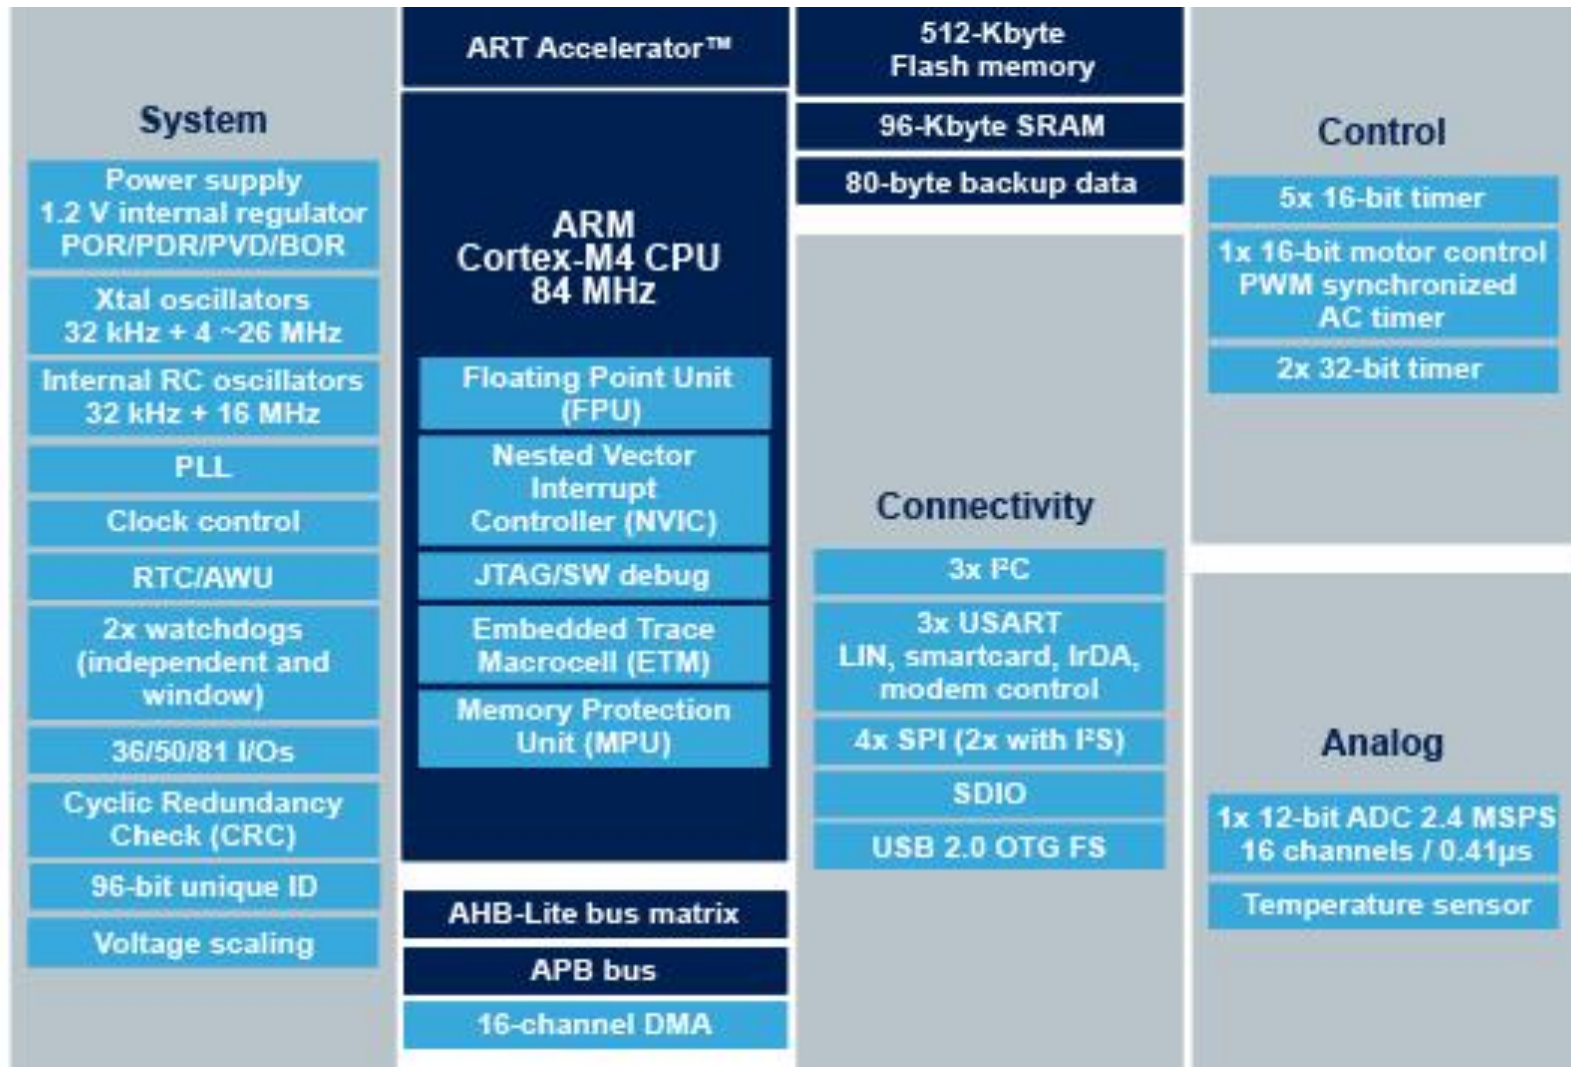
System

Power supply
1.2 V internal regulator
POR/PDR/PVD/BOR

Xtal oscillators
32 kHz + 4 ~26 MHz

Internal RC oscillators
32 kHz + 16 MHz

PLL

Clock control

RTC/AWU

2x watchdogs (independent and window)

36/50/81 I/Os

Cyclic Redundancy Check (CRC)

96-bit unique ID

Voltage scaling

ART Accelerator™

ARM
Cortex-M4 CPU
84 MHz

Floating Point Unit (FPU)

Nested Vector Interrupt Controller (NVIC)

JTAG/SW debug

Embedded Trace Macrocell (ETM)

Memory Protection Unit (MPU)

AHB-Lite bus matrix

APB bus

16-channel DMA

512-Kbyte
Flash memory

96-Kbyte SRAM

80-byte backup data

Connectivity

3x I²C

3x USART
LIN, smartcard, IrDA, modem control

4x SPI (2x with I²S)

SDIO

USB 2.0 OTG FS

Control

5x 16-bit timer

1x 16-bit motor control PWM synchronized AC timer

2x 32-bit timer

Analog

1x 12-bit ADC 2.4 MSPS
16 channels / 0.41µs

Temperature sensor